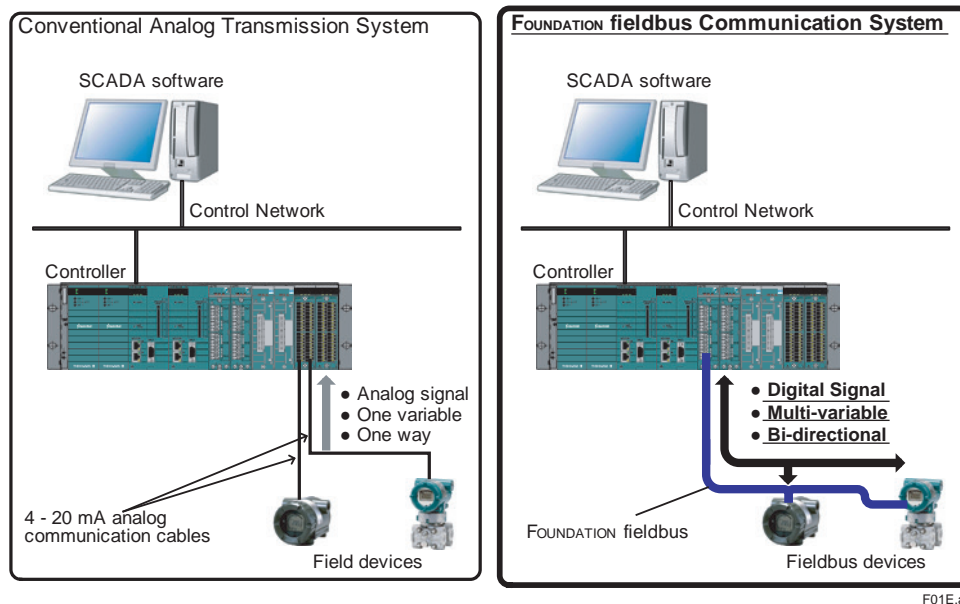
Conventional Analog Transmission System

SCADA software

Control Network

Controller

● Analog signal
● One variable
● One way

4 - 20 mA analog communication cables

Field devices

FOUNDATION fieldbus Communication System

SCADA software

Control Network

Controller

● Digital Signal
● Multi-variable
● Bi-directional

FOUNDATION fieldbus

Fieldbus devices

F01E.a